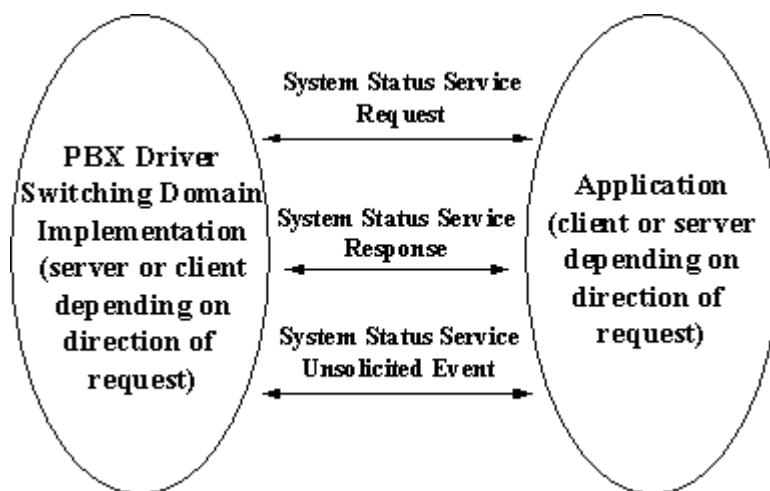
PBX Driver Switching Domain Implementation (server or client depending on direction of request)

System Status Service Request

System Status Service Response

System Status Service Unsolicited Event

Application (client or server depending on direction of request)